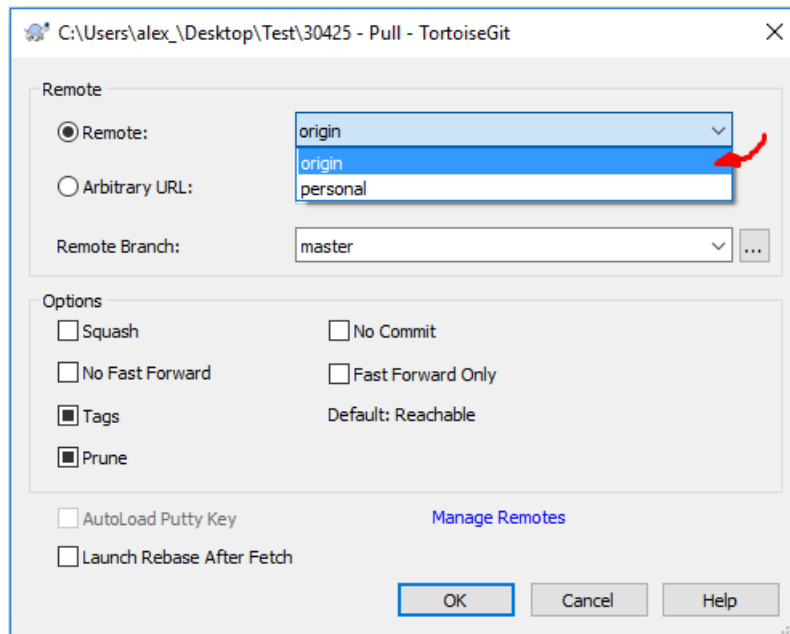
C:\Users\alex_\Desktop\Test\30425 - Pull - TortoiseGit

Remote

Remote:
origin
origin
personal

Arbitrary URL:

Remote Branch:
master
...

Options

Squash
No Commit
No Fast Forward
Fast Forward Only
Tags
Default: Reachable
Prune

AutoLoad Putty Key
Manage Remotes
Launch Rebase After Fetch

OK
Cancel
Help